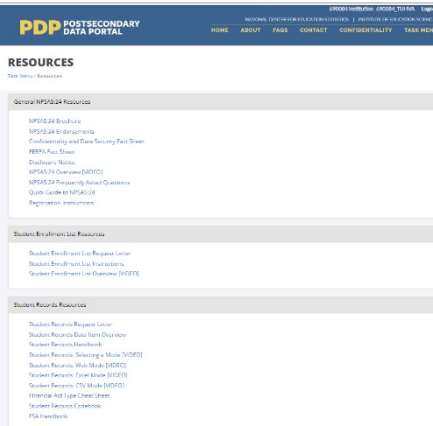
@90004 Institution @90004_TUIVA Logo

PDP POSTSECONDARY DATA PORTAL

NATIONAL CENTER FOR EDUCATION STATISTICS | INSTITUTE OF EDUCATION SCIENCES

HOME ABOUT FAQS CONTACT CONFIDENTIALITY TASK MENU

RESOURCES

Task Menu / Resources

General NPSAS:24 Resources

NPSAS:24 Brochure
NPSAS:24 Endorsements
Confidentiality and Data Security Fact Sheet
FERPA Fact Sheet
Disclosure Notice
NPSAS:24 Overview [VIDEO]
NPSAS:24 Frequently Asked Questions
Quick Guide to NPSAS:24
Registration Instructions

Student Enrollment List Resources

Student Enrollment List Request Letter
Student Enrollment List Instructions
Student Enrollment List Overview [VIDEO]

Student Records Resources

Student Records Request Letter
Student Records Data Item Overview
Student Records Handbook
Student Records: Selecting a Mode [VIDEO]
Student Records: Web Mode [VIDEO]
Student Records: Excel Mode [VIDEO]
Student Records: CSV Mode [VIDEO]
Financial Aid Type Cheat Sheet
Student Records Codebook
PIA Handbook